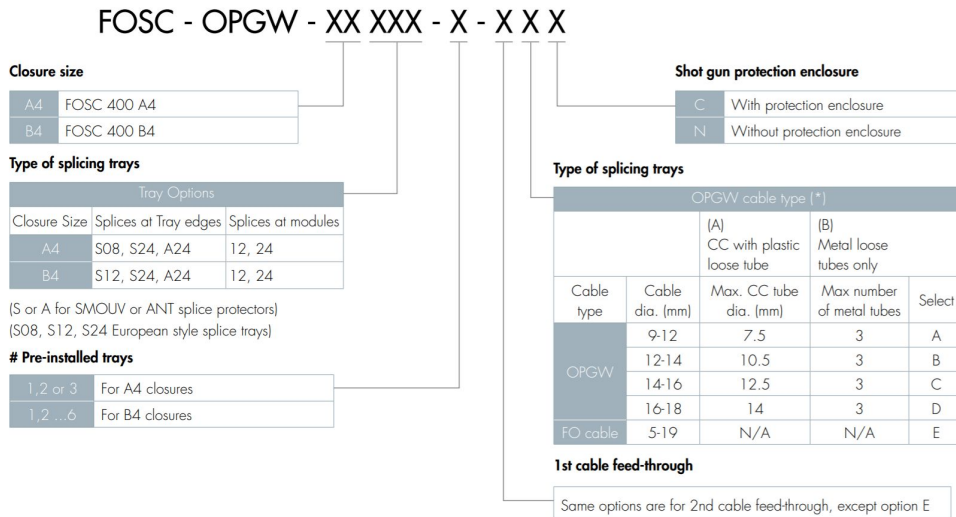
FOSC - OPGW - XX XXX - X - X X X

Closure size

| A4 | FOSC 400 A4 |
|---|---|
| B4 | FOSC 400 B4 |

Type of splicing trays

| Tray Options | | |
|---|---|---|
| Closure Size | Splices at Tray edges | Splices at modules |
| A4 | S08, S24, A24 | 12, 24 |
| B4 | S12, S24, A24 | 12, 24 |

(S or A for SMOUV or ANT splice protectors)
(S08, S12, S24 European style splice trays)

# Pre-installed trays

| 1,2 or 3 | For A4 closures |
|---|---|
| 1,2 ...6 | For B4 closures |

Shot gun protection enclosure

| C | With protection enclosure |
|---|---|
| N | Without protection enclosure |

Type of splicing trays

| OPGW cable type (*) | | | | |
|---|---|---|---|---|
| | | (A) CC with plastic loose tube | (B) Metal loose tubes only | |
| Cable type | Cable dia. (mm) | Max. CC tube dia. (mm) | Max number of metal tubes | Select |
| OPGW | 9-12 | 7.5 | 3 | A |
| | 12-14 | 10.5 | 3 | B |
| | 14-16 | 12.5 | 3 | C |
| | 16-18 | 14 | 3 | D |
| FO cable | 5-19 | N/A | N/A | E |

1st cable feed-through

Same options are for 2nd cable feed-through, except option E